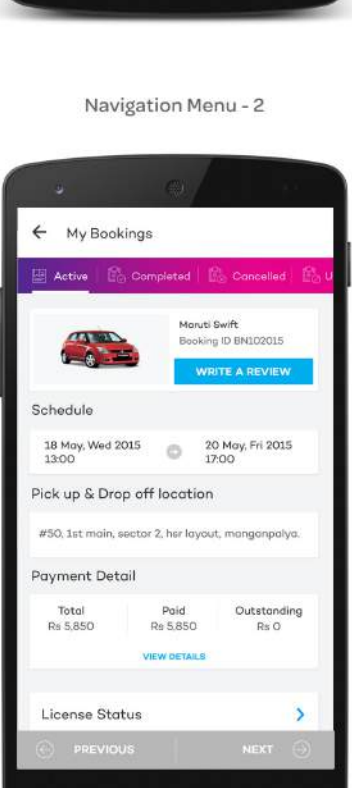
Navigation Menu - 2

← My Bookings

Active | Completed | Cancelled | U

Maruti Swift
Booking ID BN102015

WRITE A REVIEW

Schedule

18 May, Wed 2015
13:00

20 May, Fri 2015
17:00

Pick up & Drop off location

#50, 1st main, sector 2, hsr layout, mangonpalya.

Payment Detail

| Total | Paid | Outstanding |
|---|---|---|
| Rs 5,850 | Rs 5,850 | Rs 0 |

VIEW DETAILS

License Status

PREVIOUS

NEXT